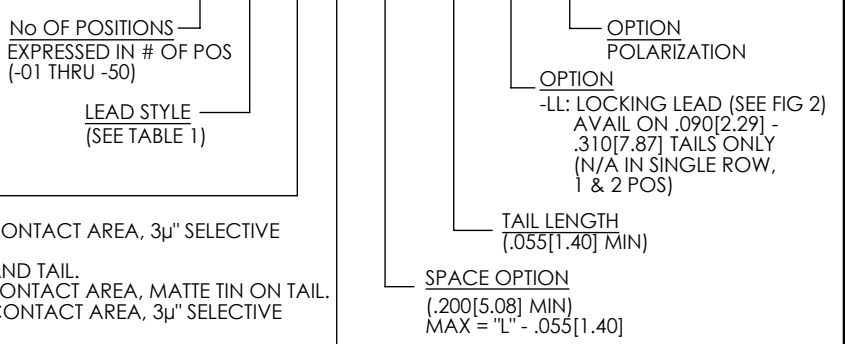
No OF POSITIONS
EXPRESSED IN # OF POS
(-01 THRU -50)

LEAD STYLE
(SEE TABLE 1)

CONTACT AREA, 3µ" SELECTIVE

AND TAIL.
CONTACT AREA, MATTE TIN ON TAIL.
CONTACT AREA, 3µ" SELECTIVE

OPTION
POLARIZATION

OPTION
-LL: LOCKING LEAD (SEE FIG 2)
AVAIL ON .090[2.29] - .310[7.87] TAILS ONLY
(N/A IN SINGLE ROW, 1 & 2 POS)

TAIL LENGTH
(.055[1.40] MIN)

SPACE OPTION
(.200[5.08] MIN)
MAX = "L" - .055[1.40]